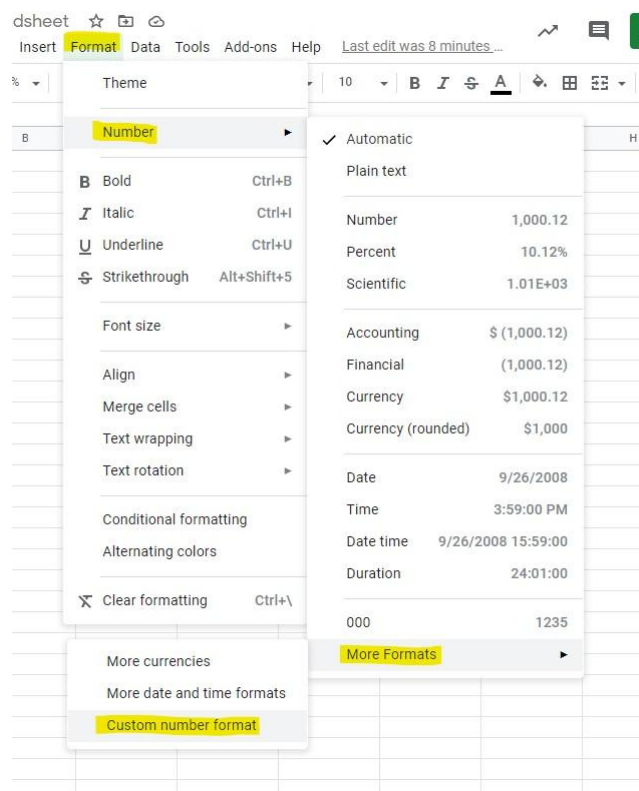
dsheet

Insert Format Data Tools Add-ons Help Last edit was 8 minutes ...

% 10 B I S A

B H

Theme

Number

B Bold Ctrl+B
I Italic Ctrl+I
U Underline Ctrl+U
S Strikethrough Alt+Shift+5

Font size

Align
Merge cells
Text wrapping
Text rotation

Conditional formatting
Alternating colors

Clear formatting Ctrl+\

✓ Automatic
Plain text

Number 1,000.12
Percent 10.12%
Scientific 1.01E+03

Accounting $ (1,000.12)
Financial (1,000.12)
Currency $1,000.12
Currency (rounded) $1,000

Date 9/26/2008
Time 3:59:00 PM
Date time 9/26/2008 15:59:00
Duration 24:01:00

000 1235

More Formats

More currencies
More date and time formats
Custom number format